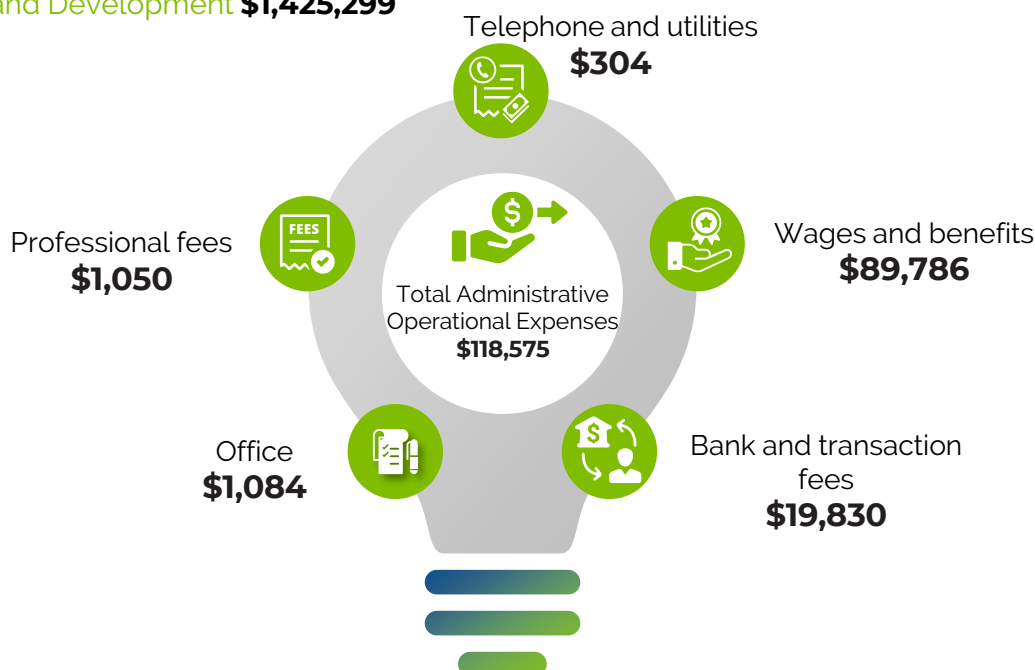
and Development $1,425,299

Telephone and utilities
$304

Professional fees
$1,050

FEES

Total Administrative Operational Expenses
$118,575

Wages and benefits
$89,786

Office
$1,084

Bank and transaction fees
$19,830